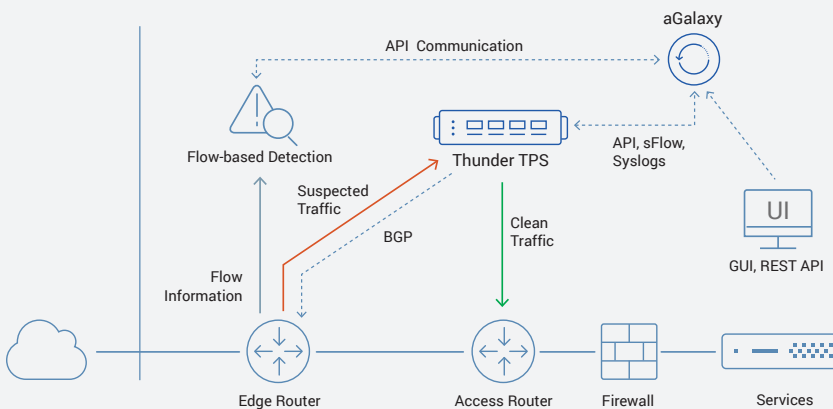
aGalaxy

API Communication

Flow-based Detection

Thunder TPS

API, sFlow, Syslogs

Suspected Traffic

BGP

Clean Traffic

UI

GUI, REST API

Flow Information

Edge Router

Access Router

Firewall

Services